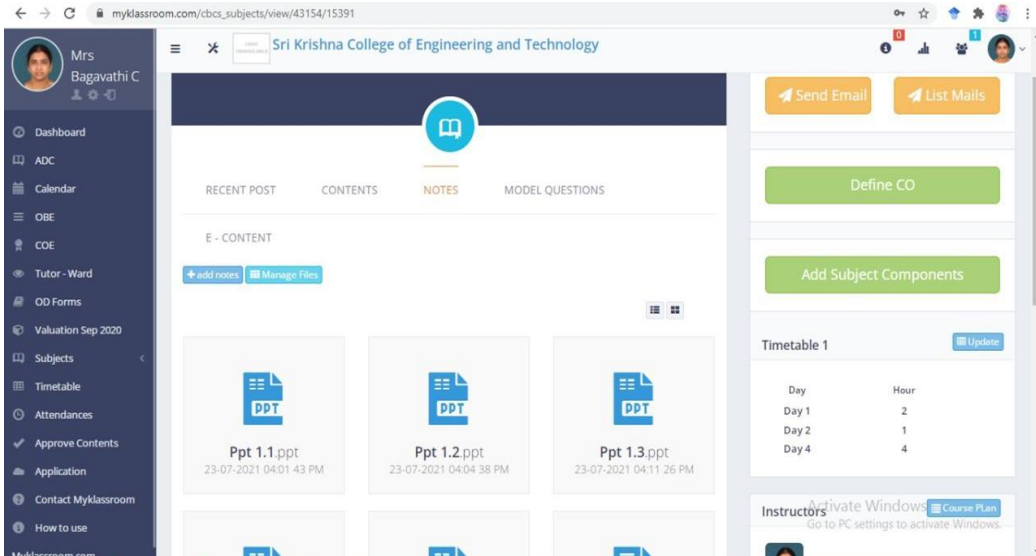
myklassroom.com/cbcs_subjects/view/43154/15391

Mrs Bagavathi C

Dashboard
ADC
Calendar
OBE
COE
Tutor - Ward
OD Forms
Valuation Sep 2020
Subjects
Timetable
Attendances
Approve Contents
Application
Contact Myklassroom
How to use
Myklassroom.com

Sri Krishna College of Engineering and Technology

0
1

RECENT POST
CONTENTS
NOTES
MODEL QUESTIONS

E - CONTENT

+add notes
Manage Files

PPT
Ppt 1.1.ppt
23-07-2021 04:01 43 PM

PPT
Ppt 1.2.ppt
23-07-2021 04:04 38 PM

PPT
Ppt 1.3.ppt
23-07-2021 04:11 26 PM

Send Email
List Mails

Define CO

Add Subject Components

Timetable 1
Update

| Day | Hour |
|---|---|
| Day 1 | 2 |
| Day 2 | 1 |
| Day 4 | 4 |

Instructors
Course Plan

Activate Windows
Go to PC settings to activate Windows.